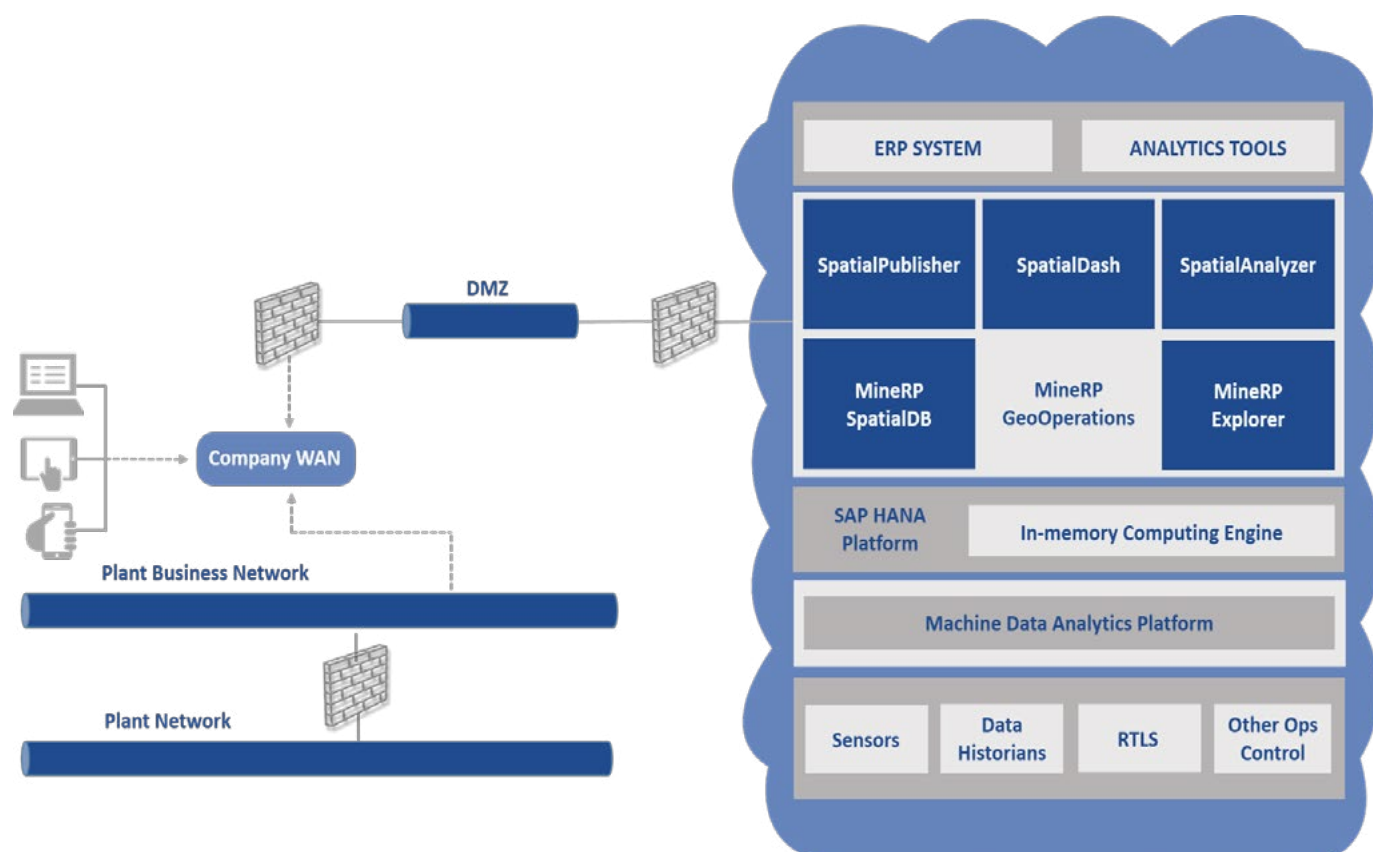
DMZ

Company WAN

Plant Business Network

Plant Network

ERP SYSTEM

ANALYTICS TOOLS

SpatialPublisher

SpatialDash

SpatialAnalyzer

MineRP SpatialDB

MineRP GeoOperations

MineRP Explorer

SAP HANA Platform

In-memory Computing Engine

Machine Data Analytics Platform

Sensors

Data Historians

RTLS

Other Ops Control